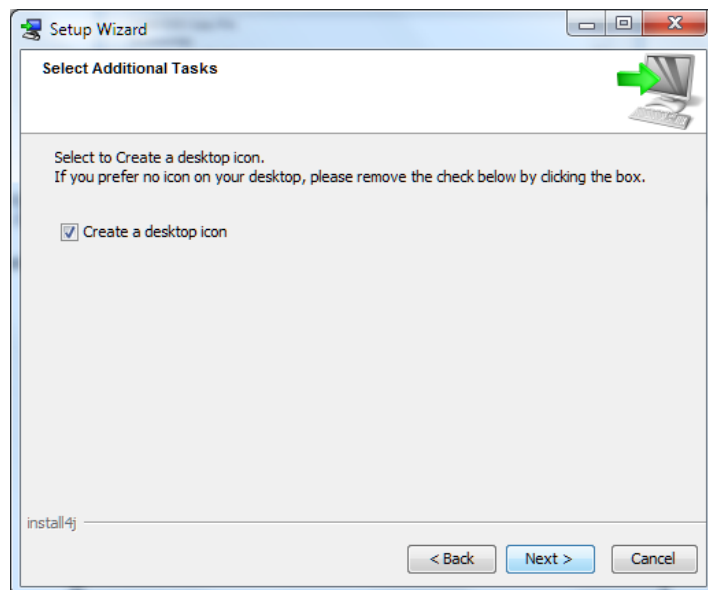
Setup Wizard

Select Additional Tasks

Select to Create a desktop icon.
If you prefer no icon on your desktop, please remove the check below by clicking the box.

Create a desktop icon

install4j

< Back
Next >
Cancel